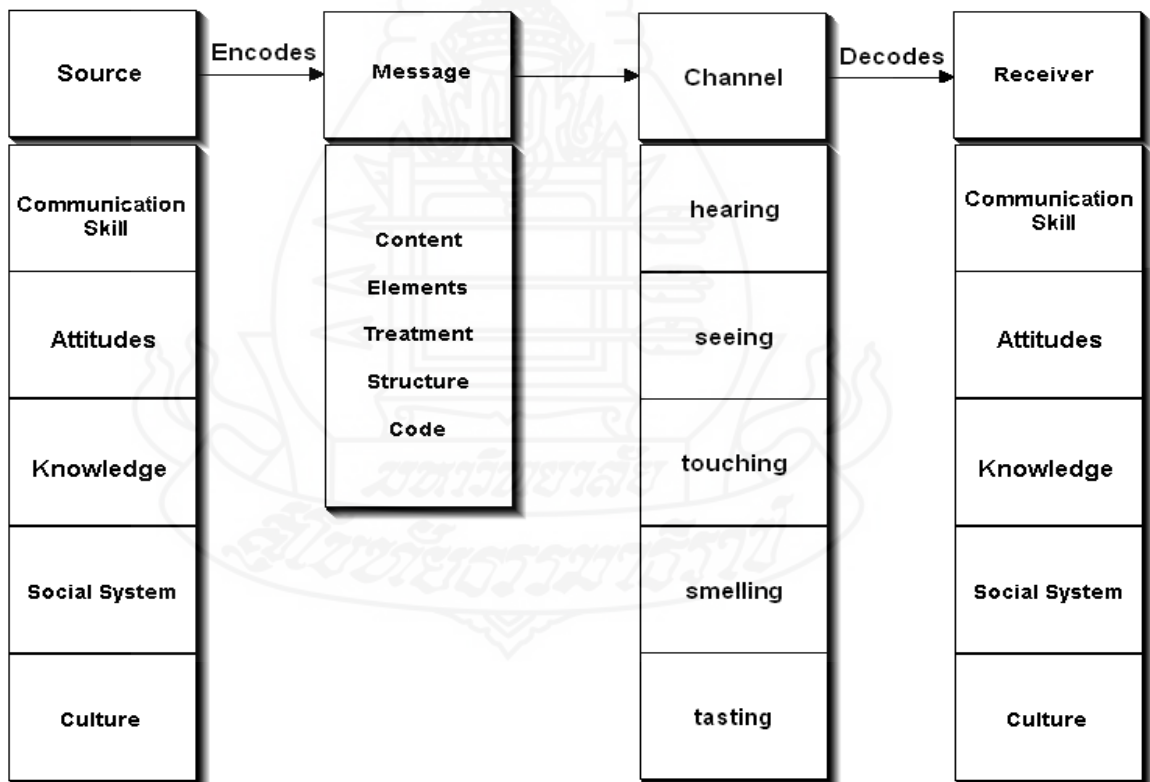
Source

Encodes

Message

Channel

Decodes

Receiver

Communication Skill

Attitudes

Knowledge

Social System

Culture

Content
Elements
Treatment
Structure
Code

hearing

seeing

touching

smelling

tasting

Communication Skill

Attitudes

Knowledge

Social System

Culture

มหาวิทยาลัยสุโขทัยธรรมาธิราช